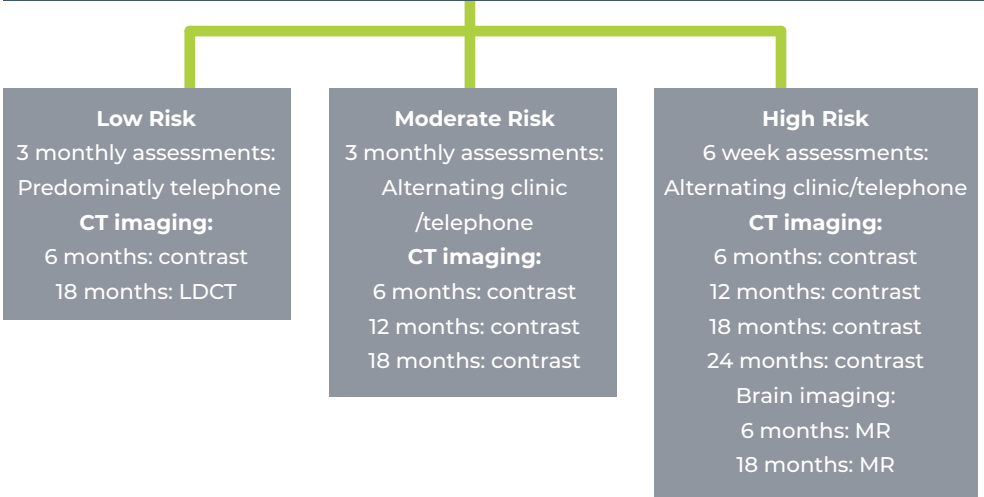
**Low Risk**
3 monthly assessments:
Predominatly telephone
**CT imaging:**
6 months: contrast
18 months: LDCT

**Moderate Risk**
3 monthly assessments:
Alternating clinic /telephone
**CT imaging:**
6 months: contrast
12 months: contrast
18 months: contrast

**High Risk**
6 week assessments:
Alternating clinic/telephone
**CT imaging:**
6 months: contrast
12 months: contrast
18 months: contrast
24 months: contrast
Brain imaging:
6 months: MR
18 months: MR